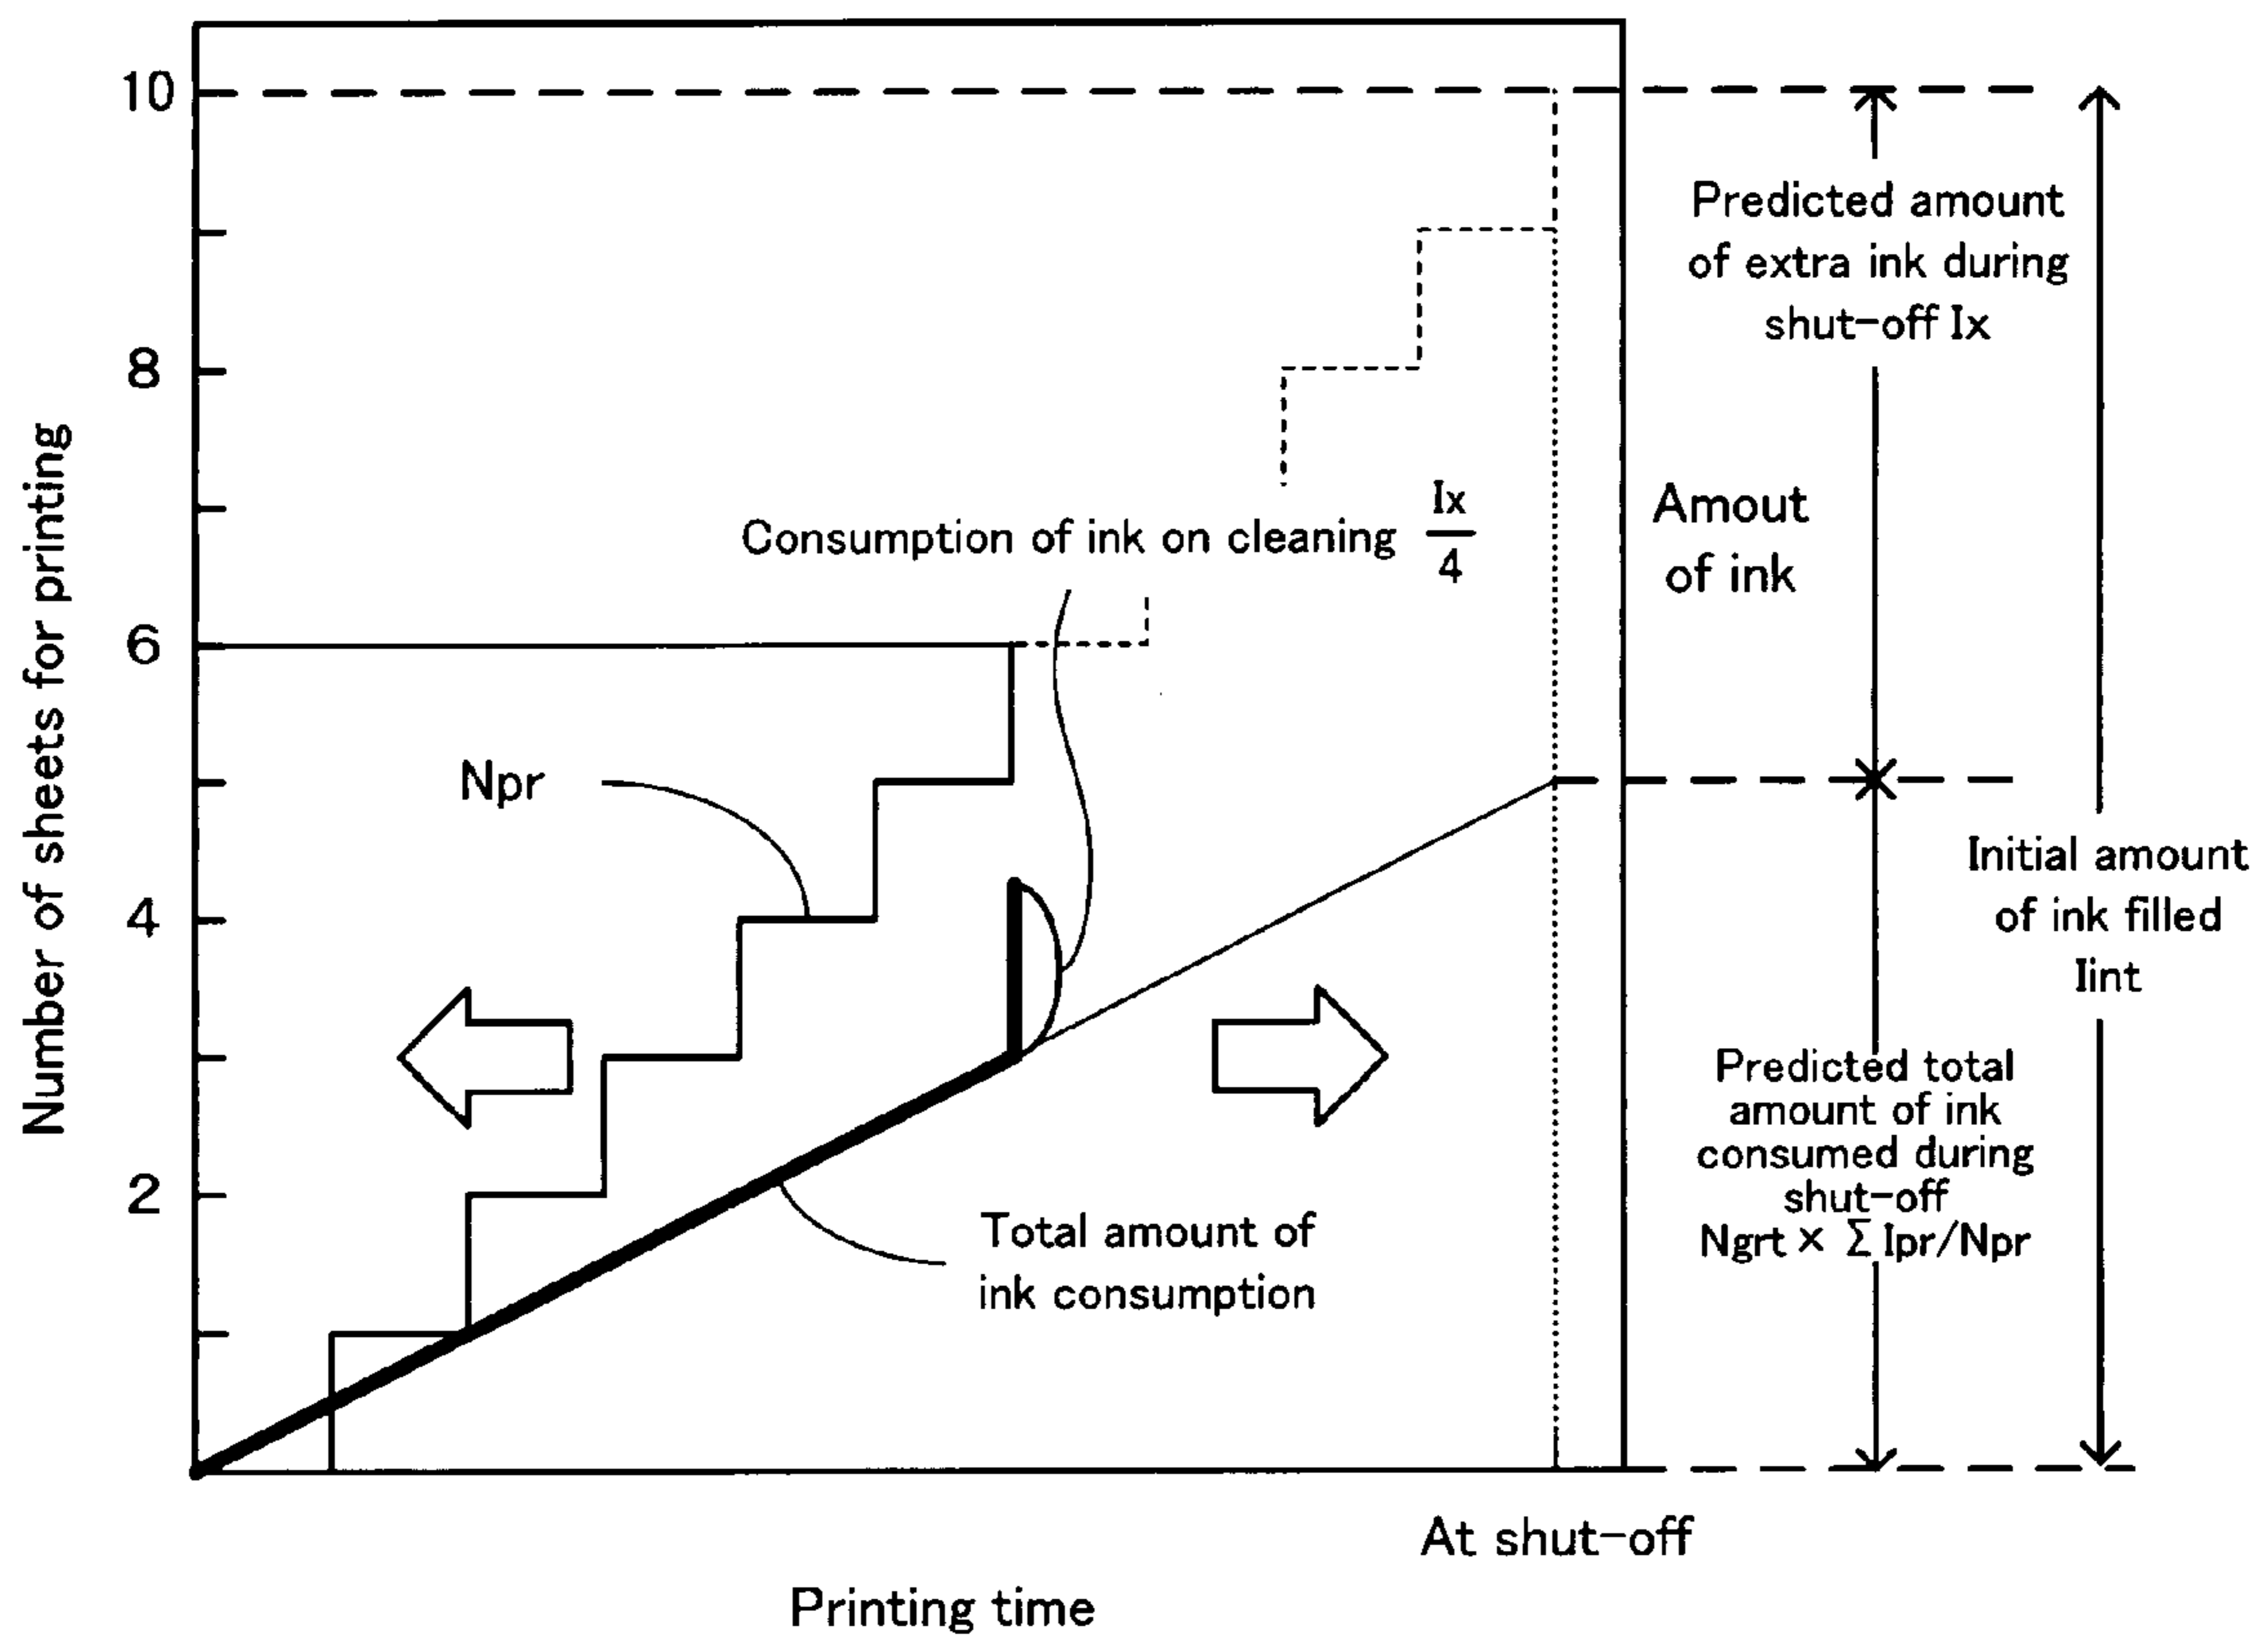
Number of sheets for printing

10

8

6

4

2

Predicted amount of extra ink during shut-off Ix

Consumption of ink on cleaning $\frac{Ix}{4}$

Amout of ink

Npr

Initial amount of ink filled Iint

Predicted total amount of ink consumed during shut-off Ngrt × $\sum$ Ipr/Npr

Total amount of ink consumption

At shut-off

Printing time